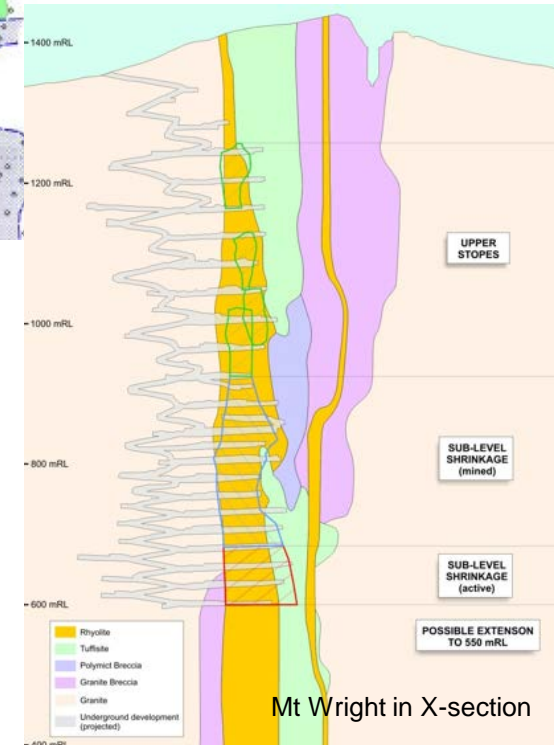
1400 mRL

1200 mRL

1000 mRL

800 mRL

600 mRL

400 mRL

UPPER STOPES

SUB-LEVEL SHRINKAGE (mined)

SUB-LEVEL SHRINKAGE (active)

POSSIBLE EXTENSON TO 550 mRL

Rhyolite
Tuffisite
Polymict Breccia
Granite Breccia
Granite
Underground development (projected)

Mt Wright in X-section